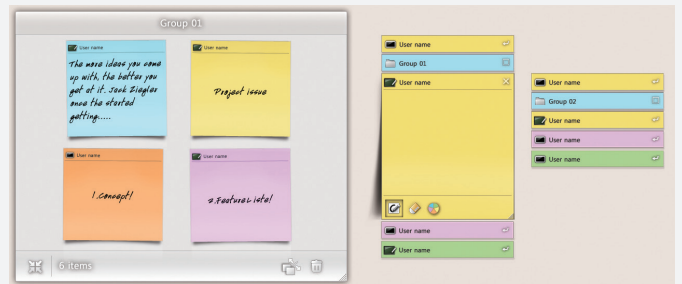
Group 01

User name

The more ideas you come up with, the better you get at it. Jack Ziegler once the started getting.....

User name

Project issue

User name

1.Concept!

User name

2.Featured iste!

6 items

User name

Group 01

User name

User name

User name

User name

Group 02

User name

User name

User name